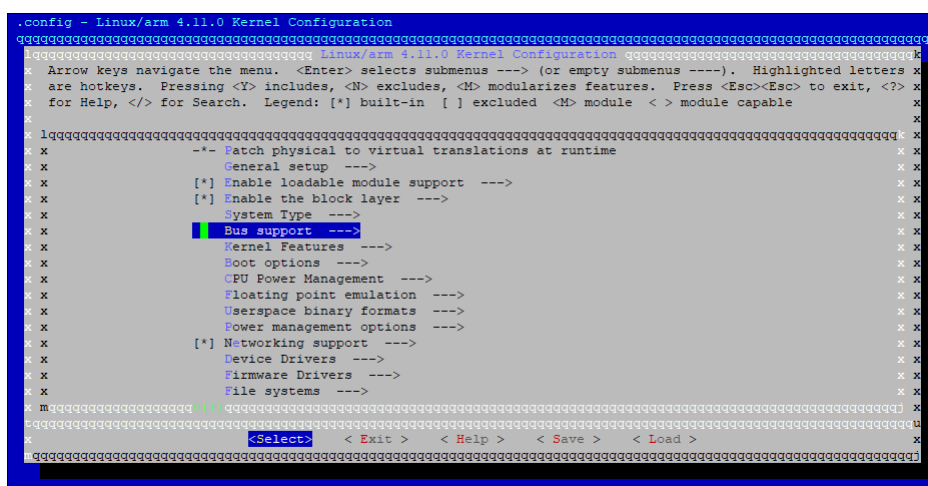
.config - Linux/arm 4.11.0 Kernel Configuration

Linux/arm 4.11.0 Kernel Configuration

Arrow keys navigate the menu. <Enter> selects submenus ---> (or empty submenus ----). Highlighted letters are hotkeys. Pressing <Y> includes, <N> excludes, <M> modularizes features. Press <Esc><Esc> to exit, <?> for Help, </> for Search. Legend: [*] built-in [ ] excluded <M> module < > module capable

-*- Patch physical to virtual translations at runtime
General setup --->
[*] Enable loadable module support --->
[*] Enable the block layer --->
System Type --->
Bus support --->
Kernel Features --->
Boot options --->
CPU Power Management --->
Floating point emulation --->
Userspace binary formats --->
Power management options --->
[*] Networking support --->
Device Drivers --->
Firmware Drivers --->
File systems --->

<Select> < Exit > < Help > < Save > < Load >